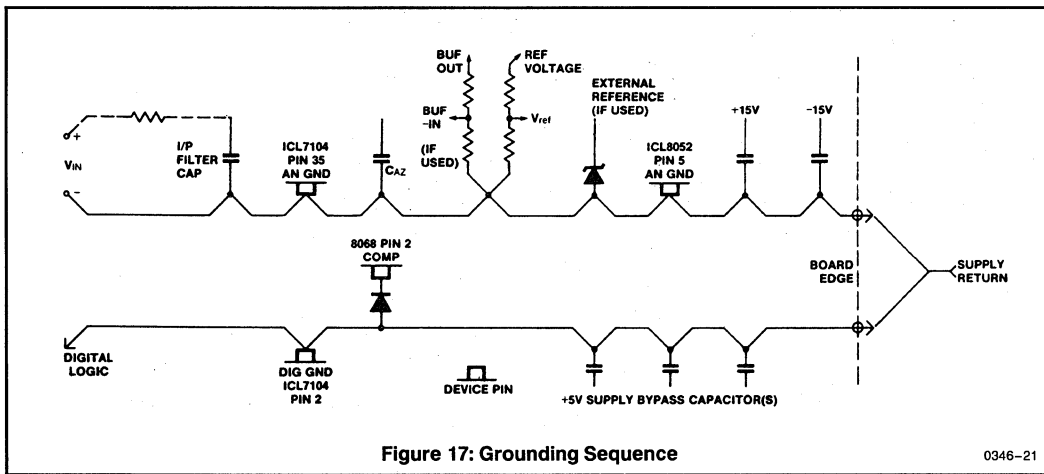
BUF OUT

REF VOLTAGE

EXTERNAL REFERENCE (IF USED)

BUF −IN

$V_{ref}$

(IF USED)

+

$V_{IN}$

−

I/P FILTER CAP

ICL7104 PIN 35 AN GND

$C_{AZ}$

ICL8052 PIN 5 AN GND

+15V

−15V

8068 PIN 2 COMP

BOARD EDGE

SUPPLY RETURN

DIGITAL LOGIC

DIG GND ICL7104 PIN 2

DEVICE PIN

+5V SUPPLY BYPASS CAPACITOR(S)

Figure 17: Grounding Sequence

0346–21